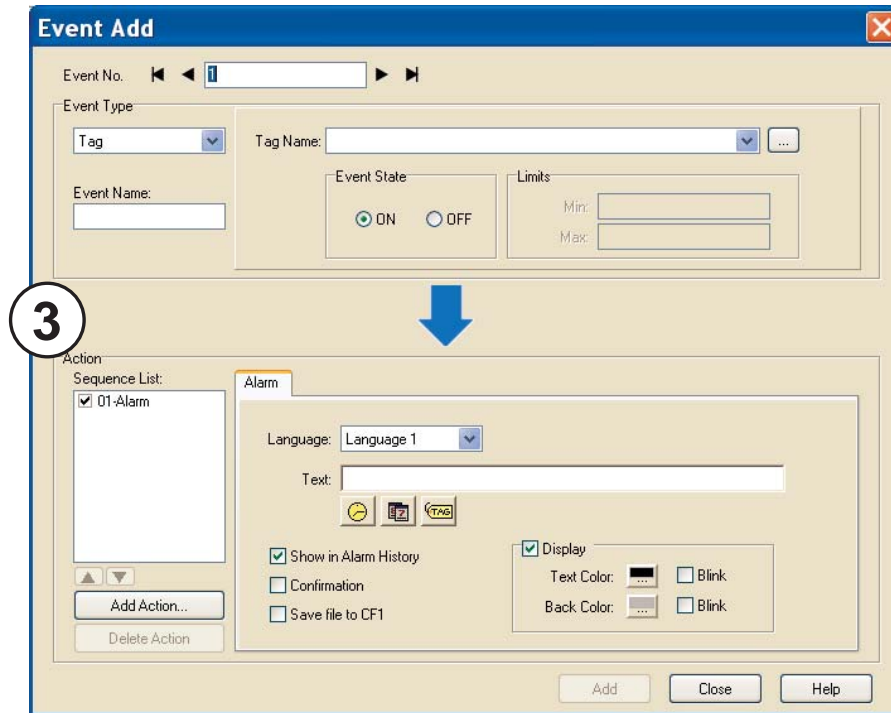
Event Add

Event No. 1

Event Type

Tag

Tag Name:

...

Event Name:

Event State

ON OFF

Limits

Min:

Max:

3

Action

Sequence List:

01-Alarm

Add Action...

Delete Action

Alarm

Language: Language 1

Text:

TAG

Show in Alarm History

Confirmation

Save file to CF1

Display

Text Color:

Blink

Back Color:

Blink

Add

Close

Help